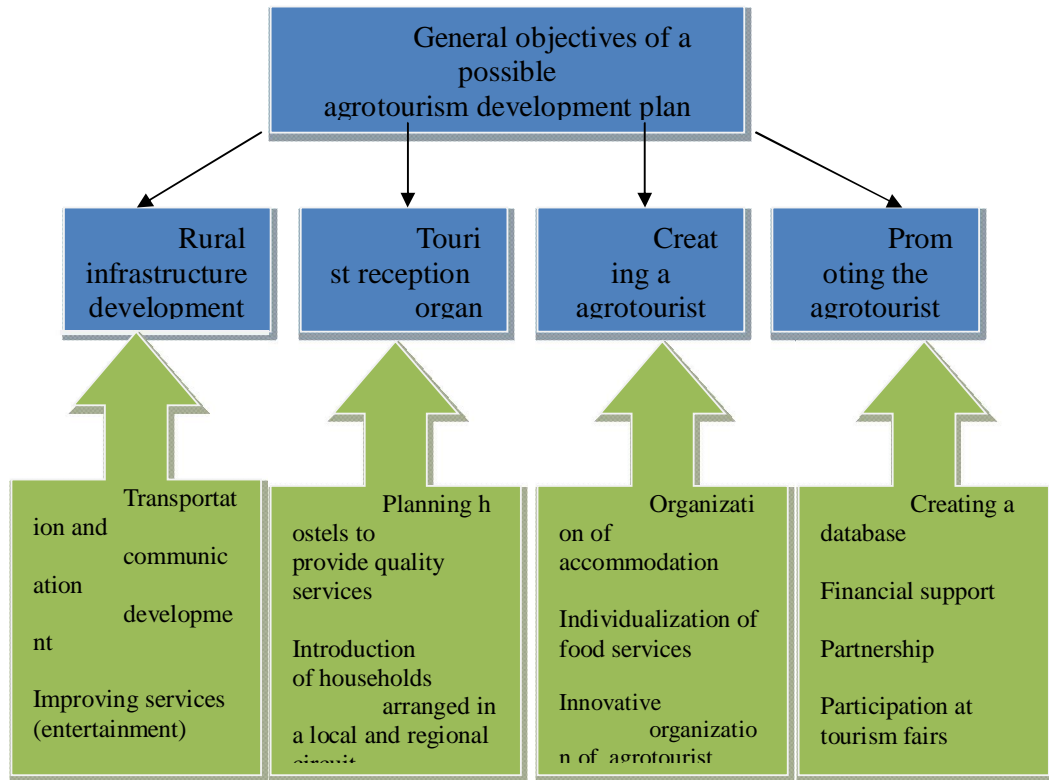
General objectives of a possible agrotourism development plan

Rural infrastructure development

Touri st reception organ

Creat ing a agrotourist

Prom oting the agrotourist

Transportat ion and communic ation developme nt

Improving services (entertainment)

Planning h ostels to provide quality services

Introduction of households arranged in a local and regional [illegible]

Organizati on of accommodation

Individualization of food services

Innovative organizatio n of agrotourist

Creating a database

Financial support

Partnership

Participation at tourism fairs